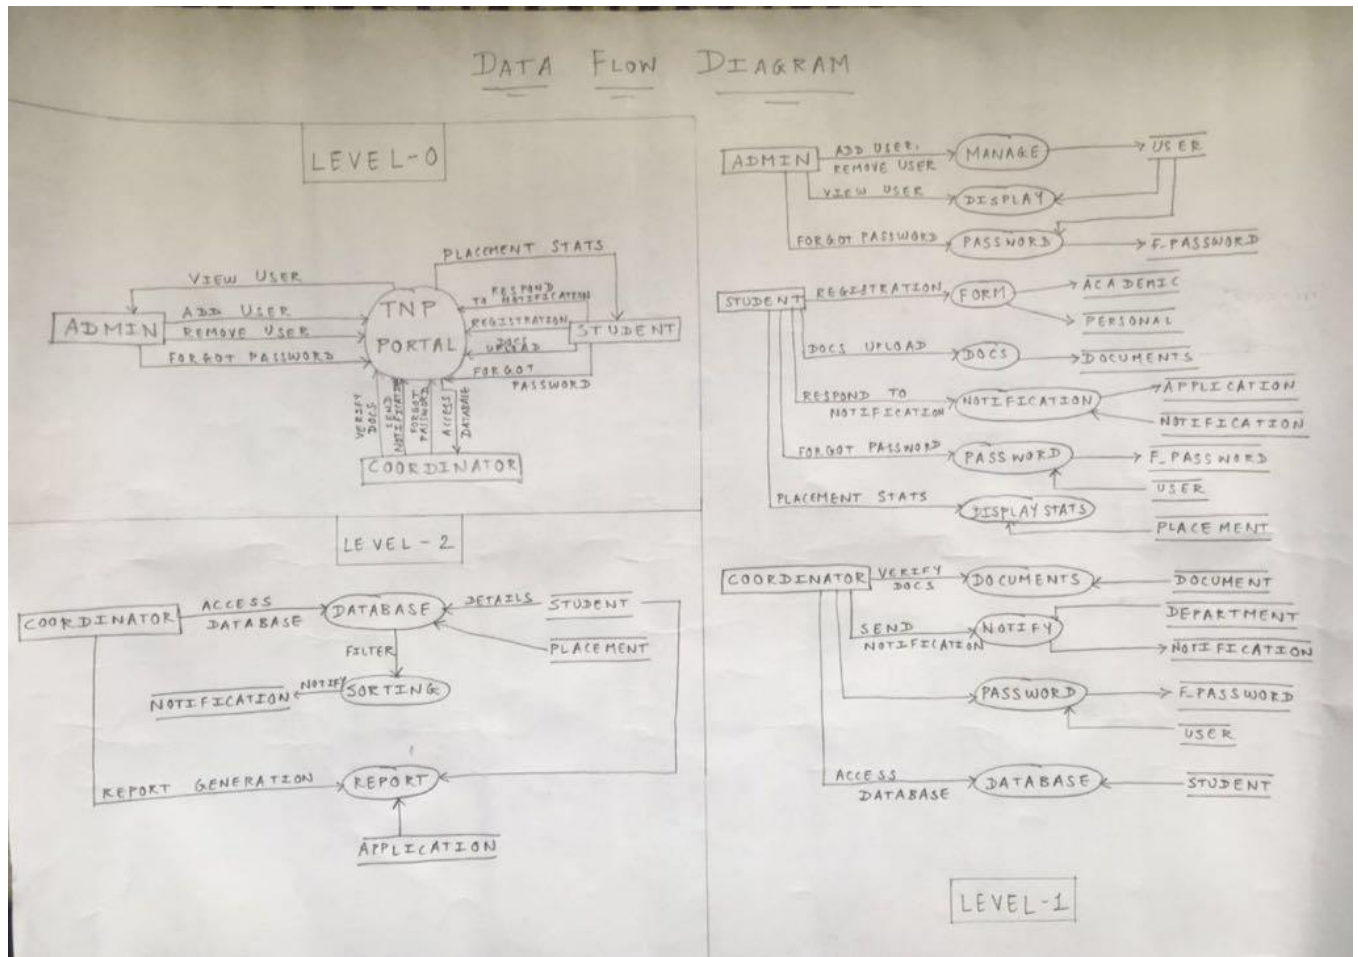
DATA FLOW DIAGRAM

LEVEL-0

ADMIN
VIEW USER
ADD USER
REMOVE USER
FORGOT PASSWORD
TNP PORTAL
PLACEMENT STATS
RESPOND TO NOTIFICATION
REGISTRATION
DOCS UPLOAD
FORGOT PASSWORD
STUDENT
VERIFY DOCS
SEND NOTIFICATION
FORGOT PASSWORD
ACCESS DATABASE
COORDINATOR

LEVEL - 2

COORDINATOR
ACCESS DATABASE
DATABASE
DETAILS
STUDENT
PLACEMENT
FILTER
NOTIFY
SORTING
NOTIFICATION
REPORT GENERATION
REPORT
APPLICATION

ADMIN
ADD USER, REMOVE USER
MANAGE
USER
VIEW USER
DISPLAY
FORGOT PASSWORD
PASSWORD
F_PASSWORD

STUDENT
REGISTRATION
FORM
ACADEMIC
PERSONAL
DOCS UPLOAD
DOCS
DOCUMENTS
RESPOND TO NOTIFICATION
NOTIFICATION
APPLICATION
NOTIFICATION
FORGOT PASSWORD
PASSWORD
F_PASSWORD
USER
PLACEMENT STATS
DISPLAY STATS
PLACEMENT

COORDINATOR
VERIFY DOCS
DOCUMENTS
DOCUMENT
SEND NOTIFICATION
NOTIFY
DEPARTMENT
NOTIFICATION
PASSWORD
F_PASSWORD
USER
ACCESS DATABASE
DATABASE
STUDENT

LEVEL-1